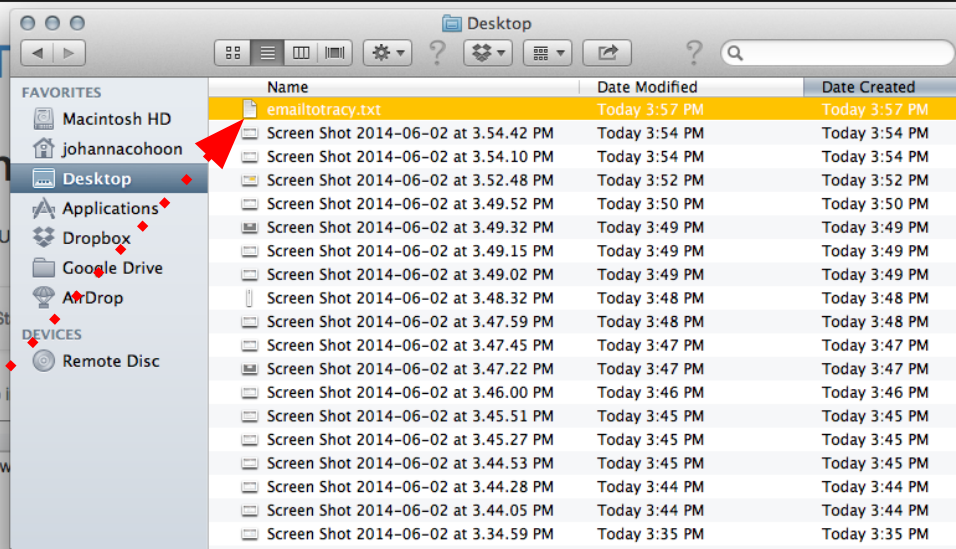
Desktop

FAVORITES
Macintosh HD
johannacohoon
Desktop
Applications
Dropbox
Google Drive
AirDrop
DEVICES
Remote Disc

| Name | Date Modified | Date Created |
|---|---|---|
| emailtotracy.txt | Today 3:57 PM | Today 3:57 PM |
| Screen Shot 2014-06-02 at 3.54.42 PM | Today 3:54 PM | Today 3:54 PM |
| Screen Shot 2014-06-02 at 3.54.10 PM | Today 3:54 PM | Today 3:54 PM |
| Screen Shot 2014-06-02 at 3.52.48 PM | Today 3:52 PM | Today 3:52 PM |
| Screen Shot 2014-06-02 at 3.49.52 PM | Today 3:50 PM | Today 3:50 PM |
| Screen Shot 2014-06-02 at 3.49.32 PM | Today 3:49 PM | Today 3:49 PM |
| Screen Shot 2014-06-02 at 3.49.15 PM | Today 3:49 PM | Today 3:49 PM |
| Screen Shot 2014-06-02 at 3.49.02 PM | Today 3:49 PM | Today 3:49 PM |
| Screen Shot 2014-06-02 at 3.48.32 PM | Today 3:48 PM | Today 3:48 PM |
| Screen Shot 2014-06-02 at 3.47.59 PM | Today 3:48 PM | Today 3:48 PM |
| Screen Shot 2014-06-02 at 3.47.45 PM | Today 3:47 PM | Today 3:47 PM |
| Screen Shot 2014-06-02 at 3.47.22 PM | Today 3:47 PM | Today 3:47 PM |
| Screen Shot 2014-06-02 at 3.46.00 PM | Today 3:46 PM | Today 3:46 PM |
| Screen Shot 2014-06-02 at 3.45.51 PM | Today 3:45 PM | Today 3:45 PM |
| Screen Shot 2014-06-02 at 3.45.27 PM | Today 3:45 PM | Today 3:45 PM |
| Screen Shot 2014-06-02 at 3.44.53 PM | Today 3:45 PM | Today 3:45 PM |
| Screen Shot 2014-06-02 at 3.44.28 PM | Today 3:44 PM | Today 3:44 PM |
| Screen Shot 2014-06-02 at 3.44.05 PM | Today 3:44 PM | Today 3:44 PM |
| Screen Shot 2014-06-02 at 3.34.59 PM | Today 3:35 PM | Today 3:35 PM |